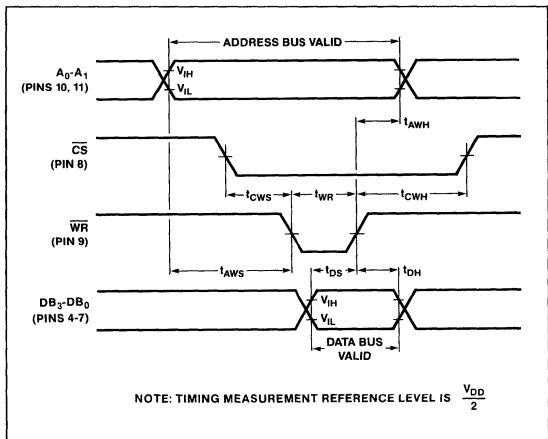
ADDRESS BUS VALID

$A_0$-$A_1$ (PINS 10, 11)

$V_{IH}$

$V_{IL}$

$t_{AWH}$

$\overline{CS}$ (PIN 8)

$t_{CWS}$

$t_{WR}$

$t_{CWH}$

$\overline{WR}$ (PIN 9)

$t_{AWS}$

$t_{DS}$

$t_{DH}$

$DB_3$-$DB_0$ (PINS 4-7)

$V_{IH}$

$V_{IL}$

DATA BUS VALID

NOTE: TIMING MEASUREMENT REFERENCE LEVEL IS $\frac{V_{DD}}{2}$